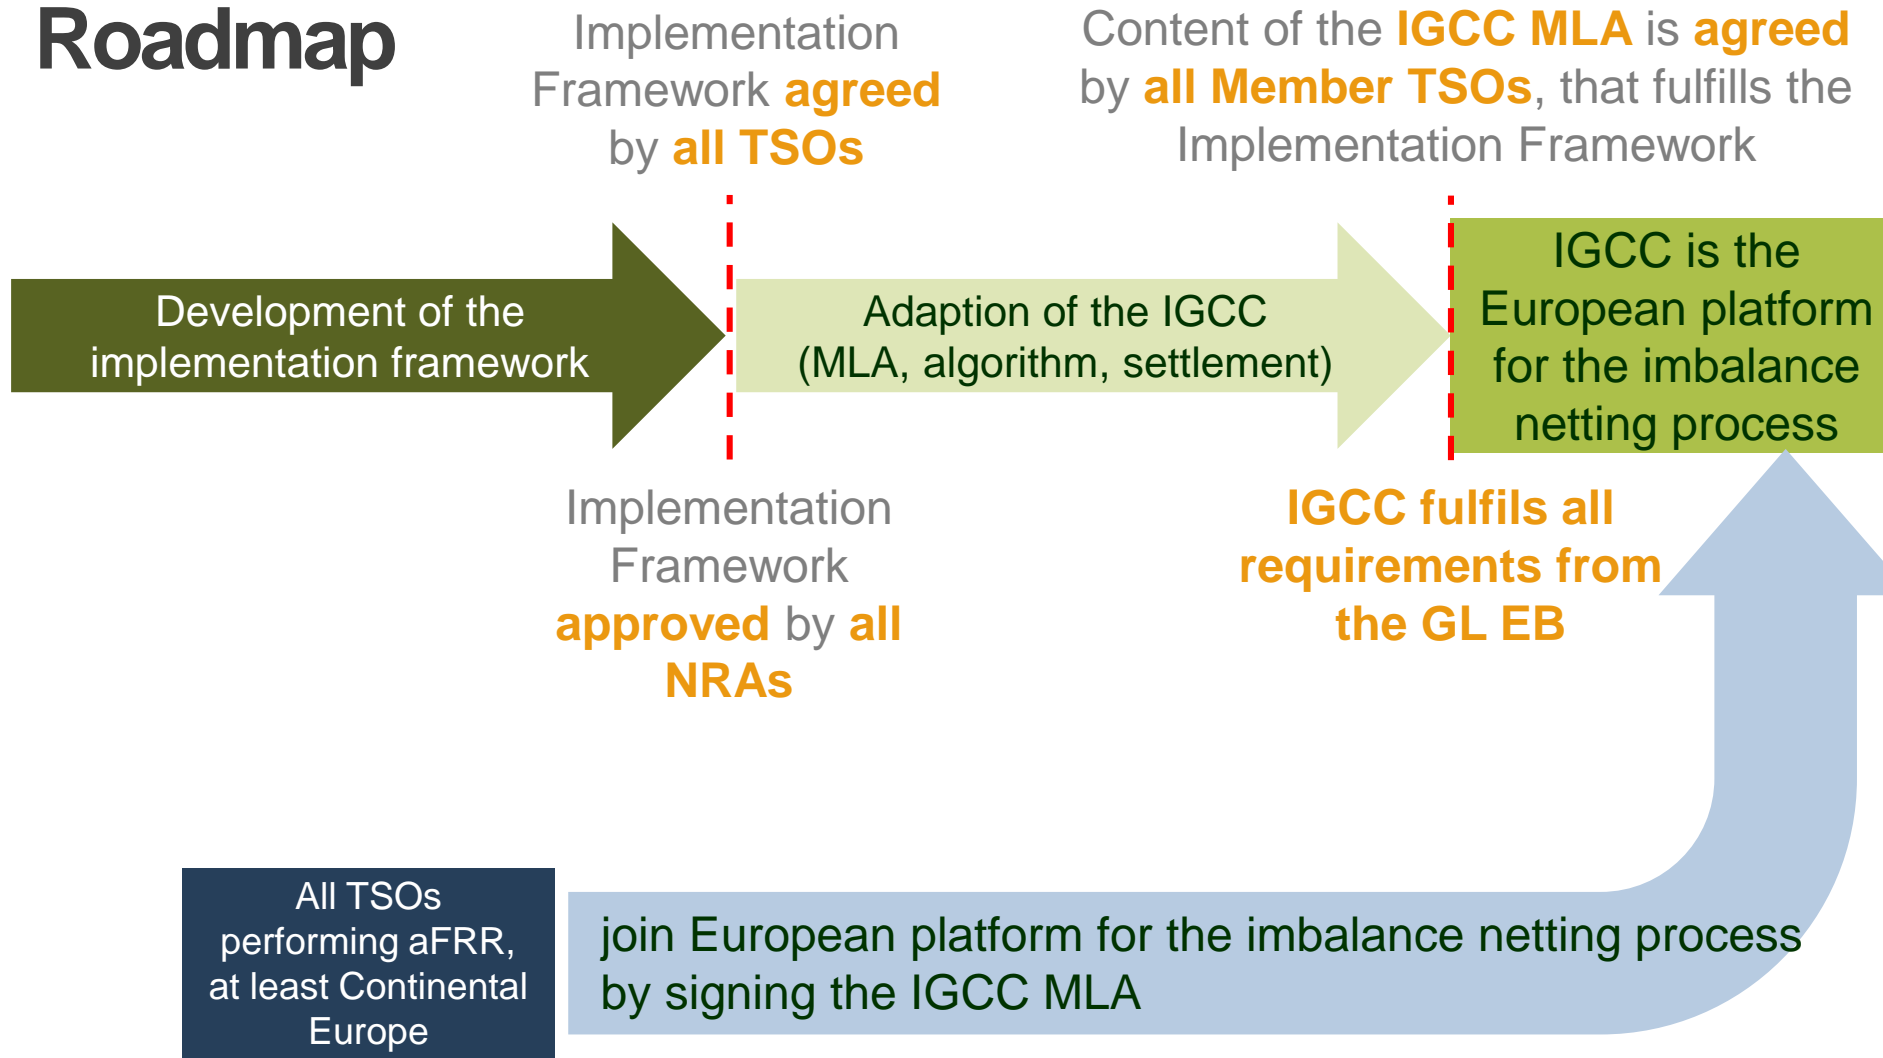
Roadmap

Implementation Framework agreed by all TSOs

Content of the IGCC MLA is agreed by all Member TSOs, that fulfills the Implementation Framework

Development of the implementation framework

Adaption of the IGCC (MLA, algorithm, settlement)

IGCC is the European platform for the imbalance netting process

Implementation Framework approved by all NRAs

IGCC fulfils all requirements from the GL EB

All TSOs performing aFRR, at least Continental Europe

join European platform for the imbalance netting process by signing the IGCC MLA